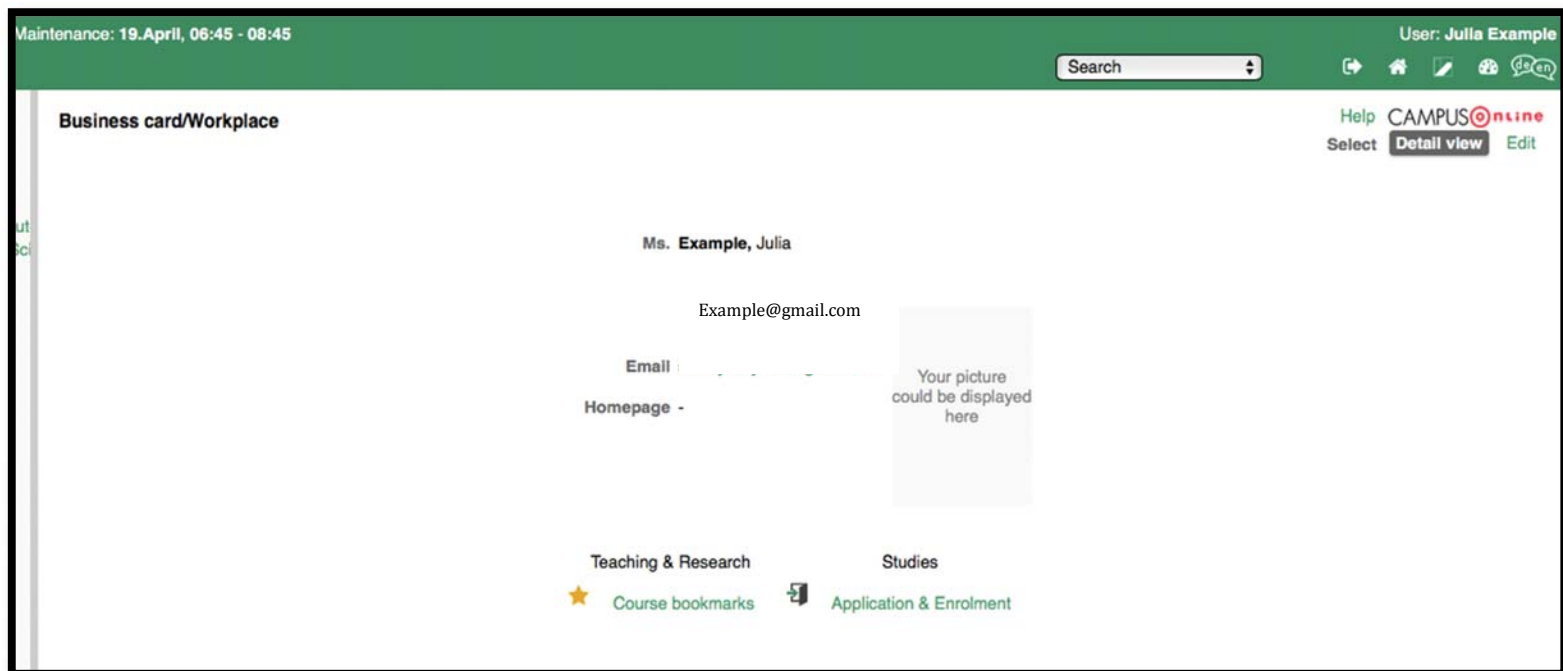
Maintenance: 19.April, 06:45 - 08:45

User: Julia Example

Search

de en

Business card/Workplace

Help CAMPUSOnline

Select Detail view Edit

ut
Sci

Ms. Example, Julia

Example@gmail.com

Email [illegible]

Homepage -

Your picture could be displayed here

Teaching & Research

Course bookmarks

Studies

Application & Enrolment